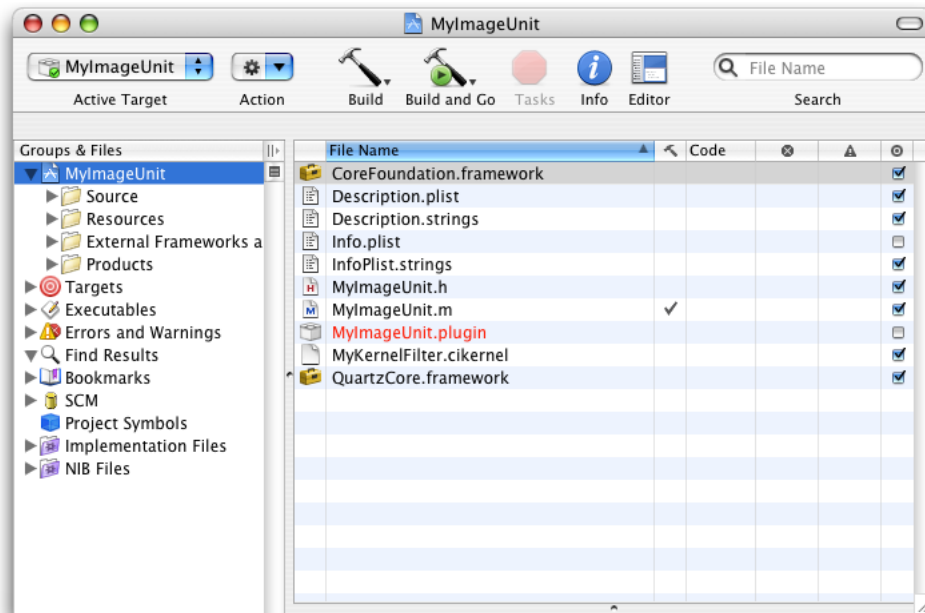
MyImageUnit

MyImageUnit

Active Target

Action

Build

Build and Go

Tasks

Info

Editor

File Name

Search

Groups & Files

MyImageUnit
Source
Resources
External Frameworks a
Products
Targets
Executables
Errors and Warnings
Find Results
Bookmarks
SCM
Project Symbols
Implementation Files
NIB Files

| File Name | | Code | | | |
|---|---|---|---|---|---|
| CoreFoundation.framework | | | | | ☑ |
| Description.plist | | | | | ☑ |
| Description.strings | | | | | ☑ |
| Info.plist | | | | | ☐ |
| InfoPlist.strings | | | | | ☑ |
| MyImageUnit.h | | | | | ☑ |
| MyImageUnit.m | ✓ | | | | ☑ |
| MyImageUnit.plugin | | | | | ☐ |
| MyKernelFilter.cikernel | | | | | ☑ |
| QuartzCore.framework | | | | | ☑ |